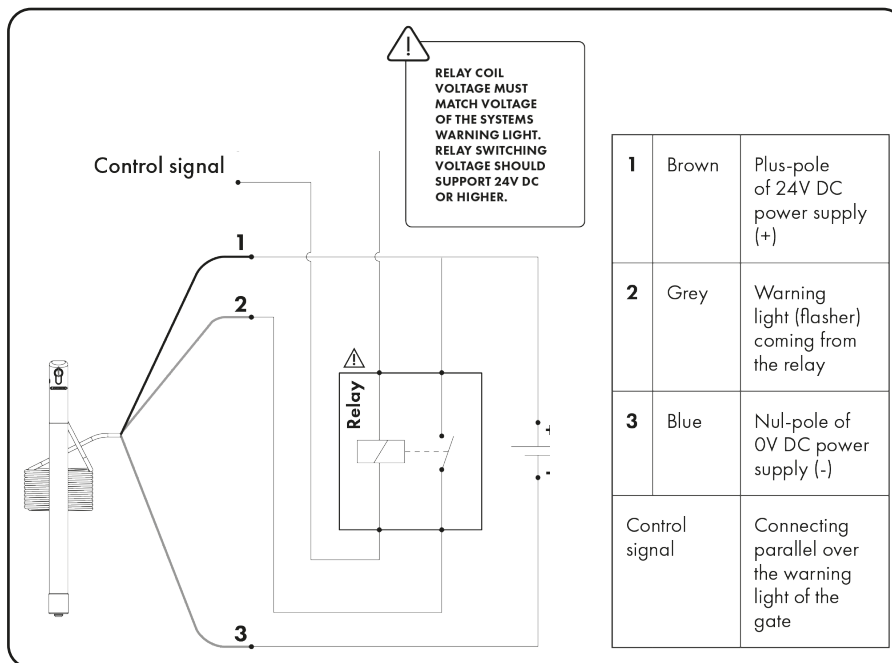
RELAY COIL VOLTAGE MUST MATCH VOLTAGE OF THE SYSTEMS WARNING LIGHT. RELAY SWITCHING VOLTAGE SHOULD SUPPORT 24V DC OR HIGHER.

Control signal

1

2

Relay

+

-

3

| 1 | Brown | Plus-pole of 24V DC power supply (+) |
|---|---|---|
| 2 | Grey | Warning light (flasher) coming from the relay |
| 3 | Blue | Nul-pole of 0V DC power supply (-) |
| Control signal | | Connecting parallel over the warning light of the gate |